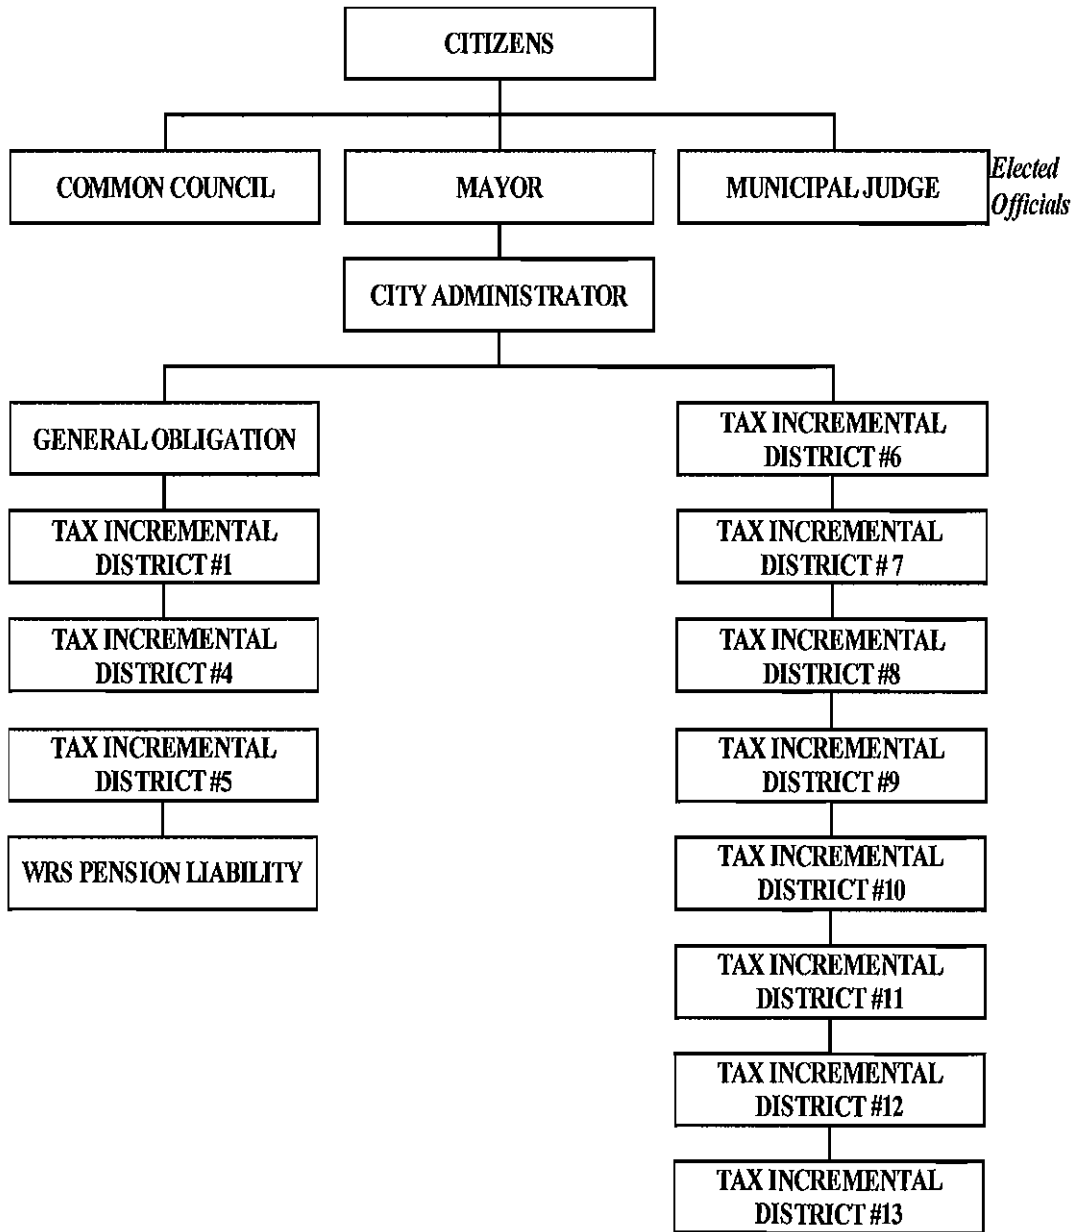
CITIZENS

COMMON COUNCIL

MAYOR

MUNICIPAL JUDGE

Elected Officials

CITY ADMINISTRATOR

GENERAL OBLIGATION

TAX INCREMENTAL DISTRICT #1

TAX INCREMENTAL DISTRICT #4

TAX INCREMENTAL DISTRICT #5

WRS PENSION LIABILITY

TAX INCREMENTAL DISTRICT #6

TAX INCREMENTAL DISTRICT # 7

TAX INCREMENTAL DISTRICT #8

TAX INCREMENTAL DISTRICT #9

TAX INCREMENTAL DISTRICT #10

TAX INCREMENTAL DISTRICT #11

TAX INCREMENTAL DISTRICT #12

TAX INCREMENTAL DISTRICT #13